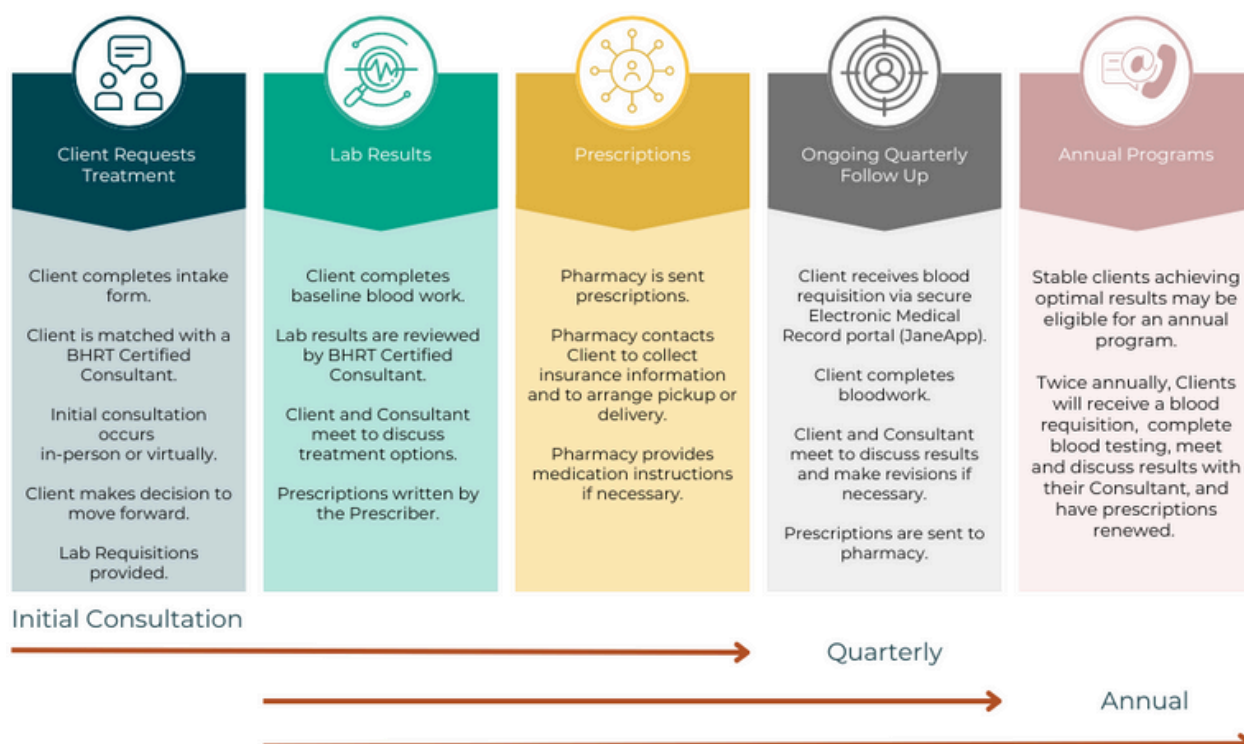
Client Requests Treatment

Client completes intake form.

Client is matched with a BHRT Certified Consultant.

Initial consultation occurs in-person or virtually.

Client makes decision to move forward.

Lab Requisitions provided.

Lab Results

Client completes baseline blood work.

Lab results are reviewed by BHRT Certified Consultant.

Client and Consultant meet to discuss treatment options.

Prescriptions written by the Prescriber.

Prescriptions

Pharmacy is sent prescriptions.

Pharmacy contacts Client to collect insurance information and to arrange pickup or delivery.

Pharmacy provides medication instructions if necessary.

Ongoing Quarterly Follow Up

Client receives blood requisition via secure Electronic Medical Record portal (JaneApp).

Client completes bloodwork.

Client and Consultant meet to discuss results and make revisions if necessary.

Prescriptions are sent to pharmacy.

Annual Programs

Stable clients achieving optimal results may be eligible for an annual program.

Twice annually, Clients will receive a blood requisition, complete blood testing, meet and discuss results with their Consultant, and have prescriptions renewed.

Initial Consultation

Quarterly

Annual